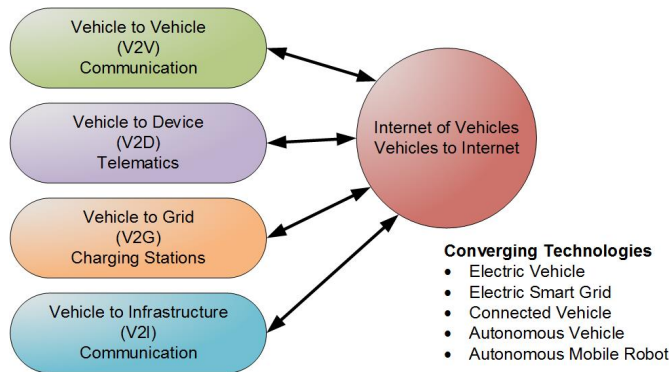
Vehicle to Vehicle
(V2V)
Communication

Vehicle to Device
(V2D)
Telematics

Vehicle to Grid
(V2G)
Charging Stations

Vehicle to Infrastructure
(V2I)
Communication

Internet of Vehicles
Vehicles to Internet

**Converging Technologies**
- Electric Vehicle
- Electric Smart Grid
- Connected Vehicle
- Autonomous Vehicle
- Autonomous Mobile Robot